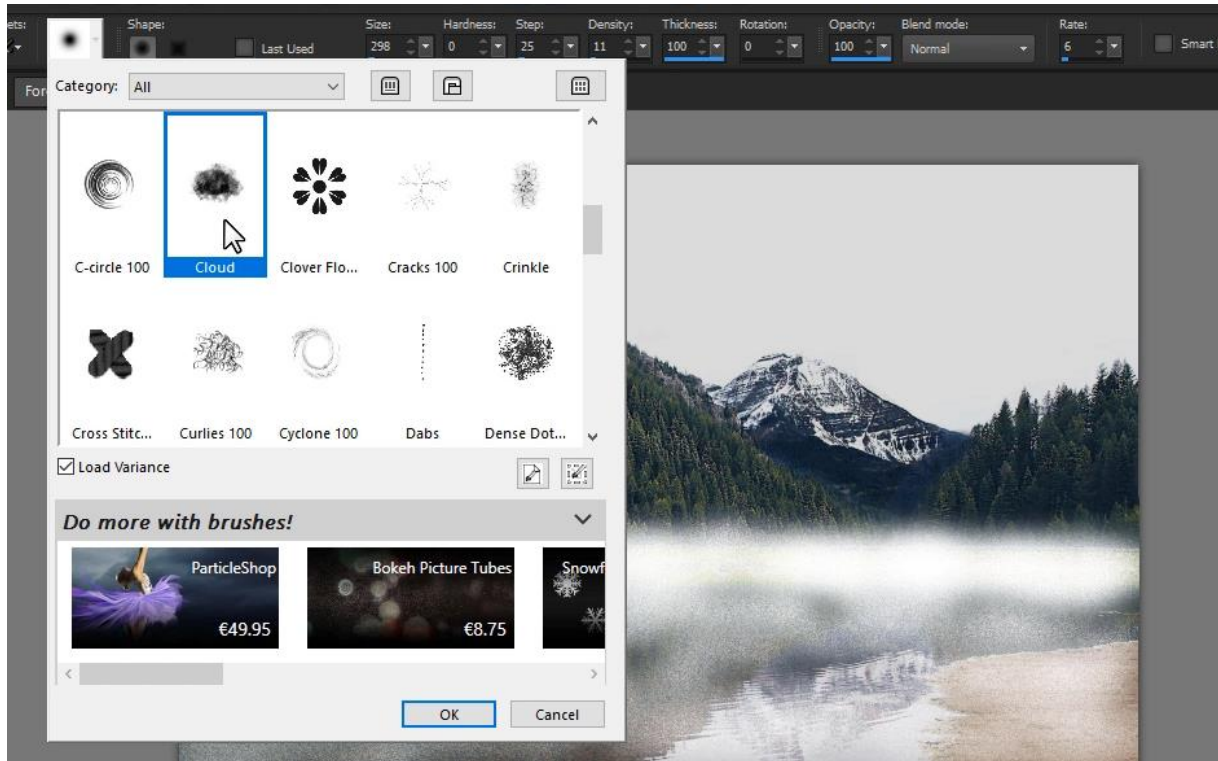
ets: Shape: Last Used Size: 298 Hardness: 0 Step: 25 Density: 11 Thickness: 100 Rotation: 0 Opacity: 100 Blend mode: Normal Rate: 6 Smart

For

Category: All

C-circle 100
Cloud
Clover Flo...
Cracks 100
Crinkle
Cross Stitc...
Curlies 100
Cyclone 100
Dabs
Dense Dot...

Load Variance

Do more with brushes!

ParticleShop €49.95
Bokeh Picture Tubes €8.75
Snowf

OK
Cancel